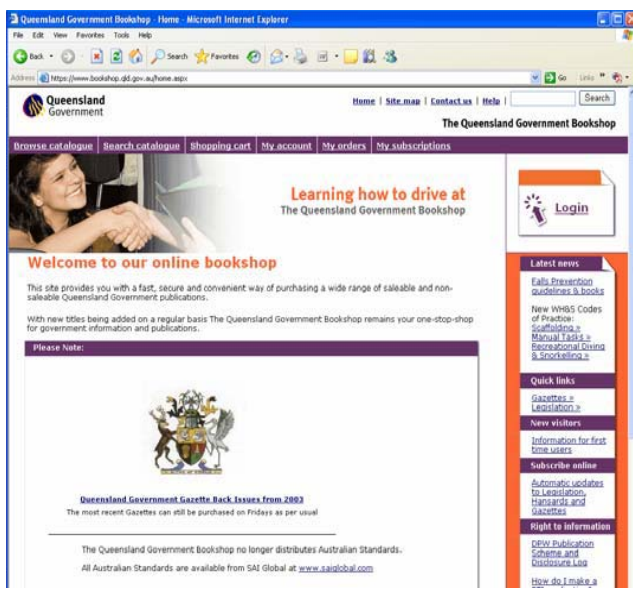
Queensland Government Bookshop - Home - Microsoft Internet Explorer

File Edit View Favorites Tools Help

Back Search Favorites

Address https://www.bookshop.qld.gov.au/home.aspx Go Links

Queensland Government

Home | Site map | Contact us | Help | Search

The Queensland Government Bookshop

Browse catalogue | Search catalogue | Shopping cart | My account | My orders | My subscriptions

Learning how to drive at
The Queensland Government Bookshop

Login

Welcome to our online bookshop

This site provides you with a fast, secure and convenient way of purchasing a wide range of saleable and non-saleable Queensland Government publications.

With new titles being added on a regular basis The Queensland Government Bookshop remains your one-stop-shop for government information and publications.

Please Note:

Queensland Government Gazette Back Issues from 2003

The most recent Gazettes can still be purchased on Fridays as per usual

The Queensland Government Bookshop no longer distributes Australian Standards.

All Australian Standards are available from SAI Global at www.saiglobal.com

Latest news

Falls Prevention guidelines & books

New WHBS Codes of Practice: Scaffolding » Manual Tasks » Recreational Diving & Snorkelling »

Quick links

Gazettes » Legislation »

New visitors

Information for first time users

Subscribe online

Automatic updates to Legislation, Hansards and Gazettes

Right to information

DPW Publication Scheme and Disclosure Log

How do I make a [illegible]